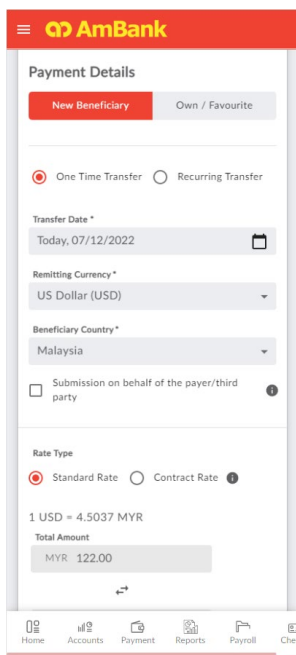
AmBank

Payment Details

New Beneficiary

Own / Favourite

One Time Transfer

Recurring Transfer

Transfer Date *

Today, 07/12/2022

Remitting Currency *

US Dollar (USD)

Beneficiary Country *

Malaysia

Submission on behalf of the payer/third party

Rate Type

Standard Rate

Contract Rate

1 USD = 4.5037 MYR

Total Amount

MYR 122.00

Home

Accounts

Payment

Reports

Payroll

Che